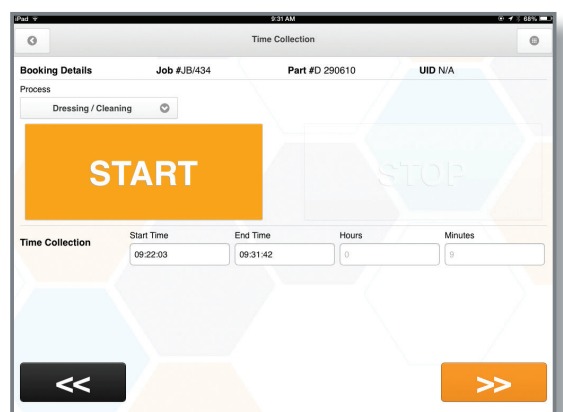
iPad
9:31 AM
68%

Time Collection

Booking Details Job #JB/434 Part #D 290610 UID N/A

Process

Dressing / Cleaning

START

STOP

Time Collection

| Start Time | End Time | Hours | Minutes |
|---|---|---|---|
| 09:22:03 | 09:31:42 | 0 | 9 |

<<

>>